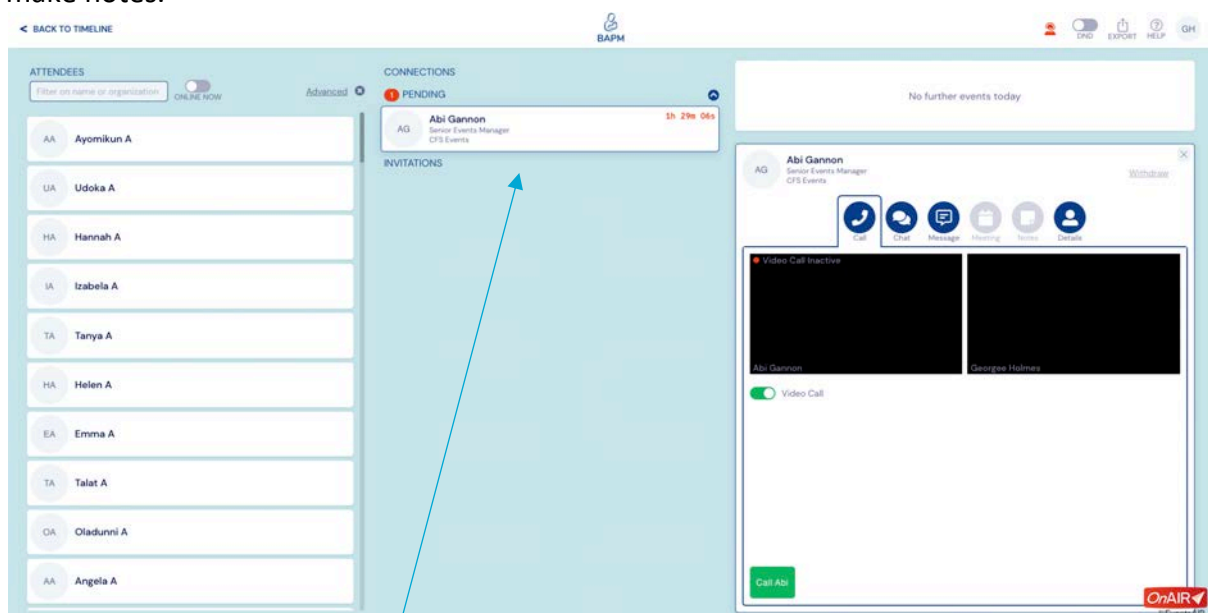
make notes.

< BACK TO TIMELINE

BAPM

DND EXPORT HELP GH

ATTENDEES

Filter on name or organization

ONLINE NOW

Advanced

AA Ayomikun A

UA Udoka A

HA Hannah A

IA Izabela A

TA Tanya A

HA Helen A

EA Emma A

TA Talat A

OA Oladunni A

AA Angela A

CONNECTIONS

1 PENDING

AG Abi Gannon
Senior Events Manager
CFS Events

1h 29m 06s

INVITATIONS

No further events today

AG Abi Gannon
Senior Events Manager
CFS Events

Withdraw

Call Chat Message Meeting Notes Details

Video Call Inactive

Abi Gannon

Georgee Holmes

Video Call

Call Abi

OnAIR